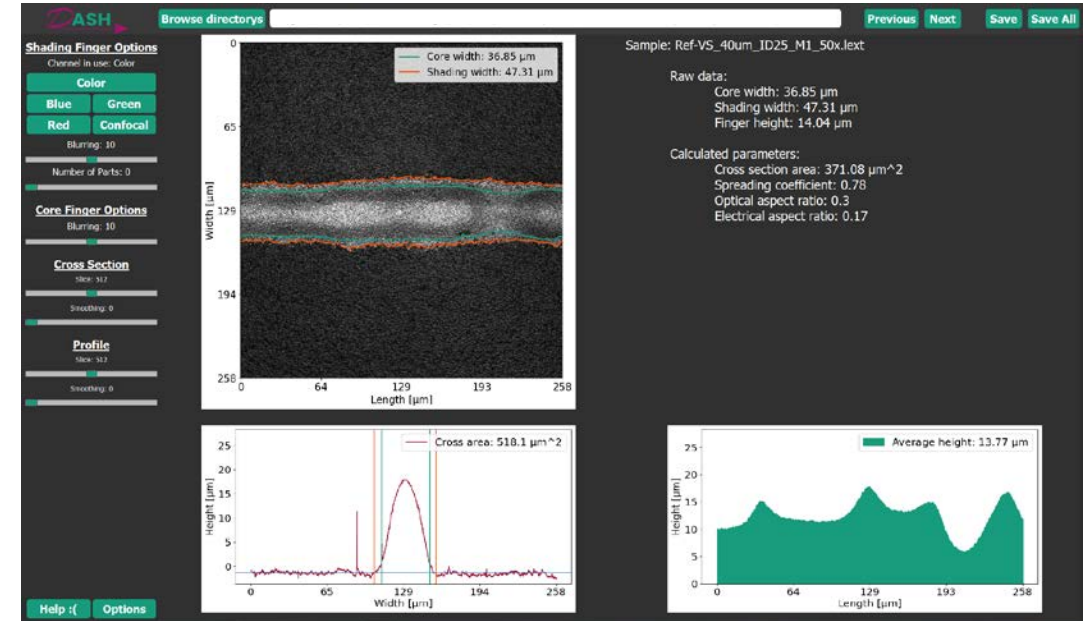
ASH

Browse directorys

Previous Next Save Save All

Shading Finger Options
Channel in use: Color
Color
Blue Green
Red Confocal
Blurring: 10
Number of Parts: 0

Core Finger Options
Blurring: 10

Cross Section
Slice: 512
Smoothing: 0

Profile
Slice: 512
Smoothing: 0

Help :( Options

Core width: 36.85 µm
Shading width: 47.31 µm

0
65
129
194
258
Width [µm]
0 64 129 193 258
Length [µm]

Sample: Ref-VS_40um_ID25_M1_50x.lext

Raw data:
Core width: 36.85 µm
Shading width: 47.31 µm
Finger height: 14.04 µm

Calculated parameters:
Cross section area: 371.08 µm^2
Spreading coefficient: 0.78
Optical aspect ratio: 0.3
Electrical aspect ratio: 0.17

Cross area: 518.1 µm^2
25
20
15
10
5
0
Height [µm]
0 65 129 194 258
Width [µm]

Average height: 13.77 µm
25
20
15
10
5
0
Height [µm]
0 64 129 193 258
Length [µm]